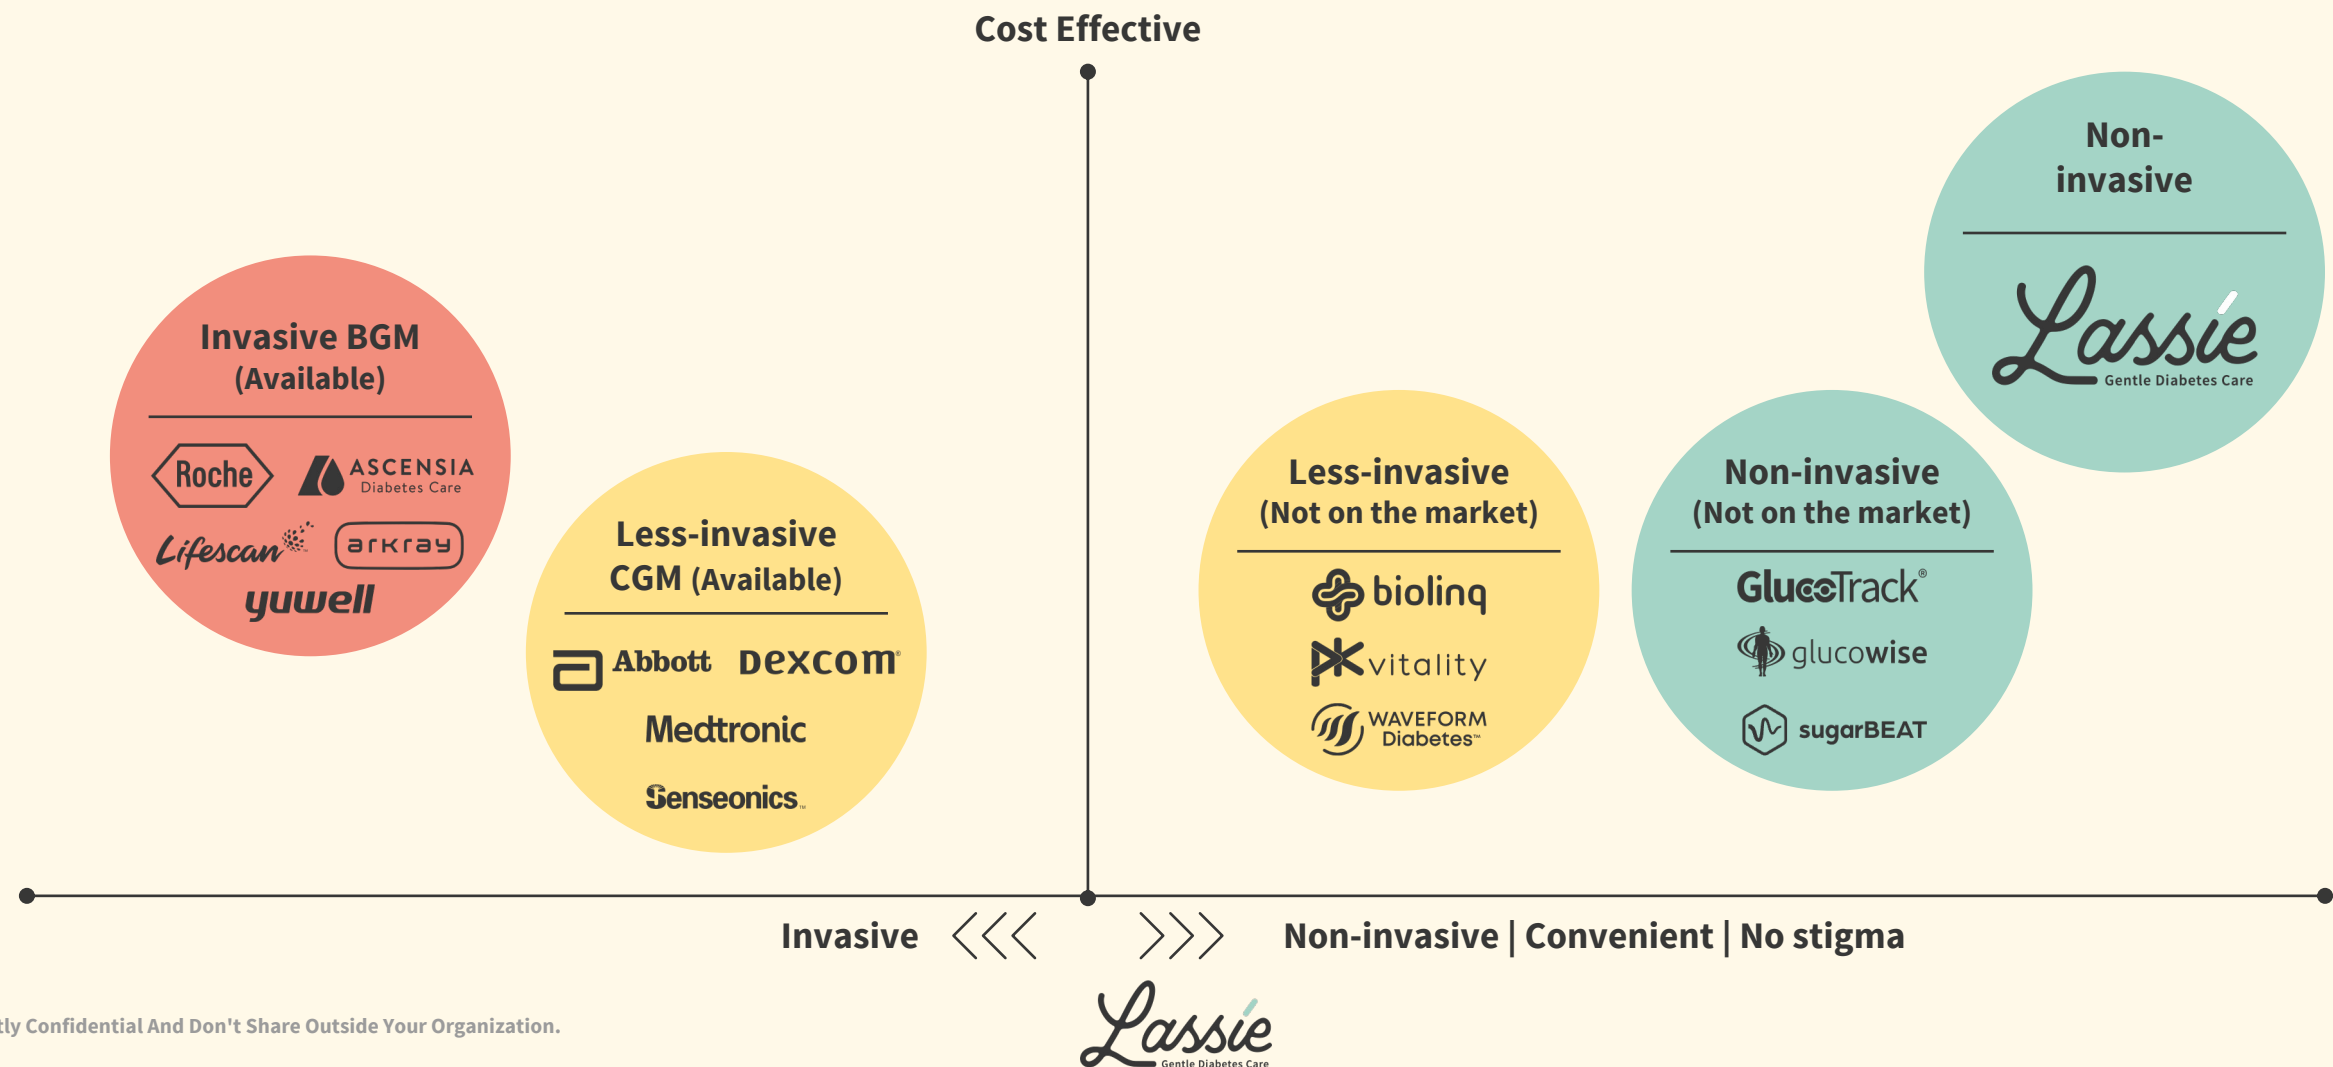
Cost Effective

Non-invasive

Lassie
Gentle Diabetes Care

Invasive BGM (Available)

Roche
ASCENSIA Diabetes Care
Lifescan
arkray
yuwell

Less-invasive CGM (Available)

Abbott
Dexcom
Medtronic
Senseonics

Less-invasive (Not on the market)

biolinq
vitality
WAVEFORM Diabetes

Non-invasive (Not on the market)

GlucoTrack
glucowise
sugarBEAT

Invasive <<< >>> Non-invasive | Convenient | No stigma

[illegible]tly Confidential And Don't Share Outside Your Organization.

Lassie
Gentle Diabetes Care